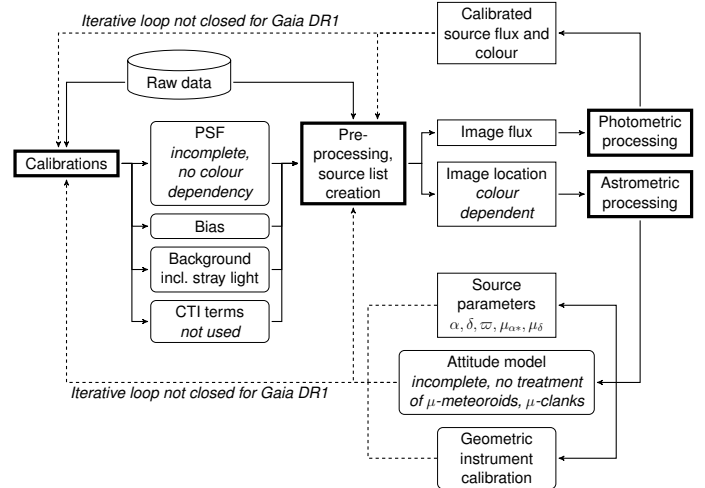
Iterative loop not closed for Gaia DR1

Calibrated source flux and colour

Raw data

Calibrations

PSF
incomplete, no colour dependency

Bias

Background incl. stray light

CTI terms
not used

Pre-processing, source list creation

Image flux

Image location
colour dependent

Photometric processing

Astrometric processing

Source parameters
$\alpha, \delta, \varpi, \mu_{\alpha *}, \mu_{\delta}$

Attitude model
incomplete, no treatment of $\mu$-meteoroids, $\mu$-clanks

Iterative loop not closed for Gaia DR1

Geometric instrument calibration